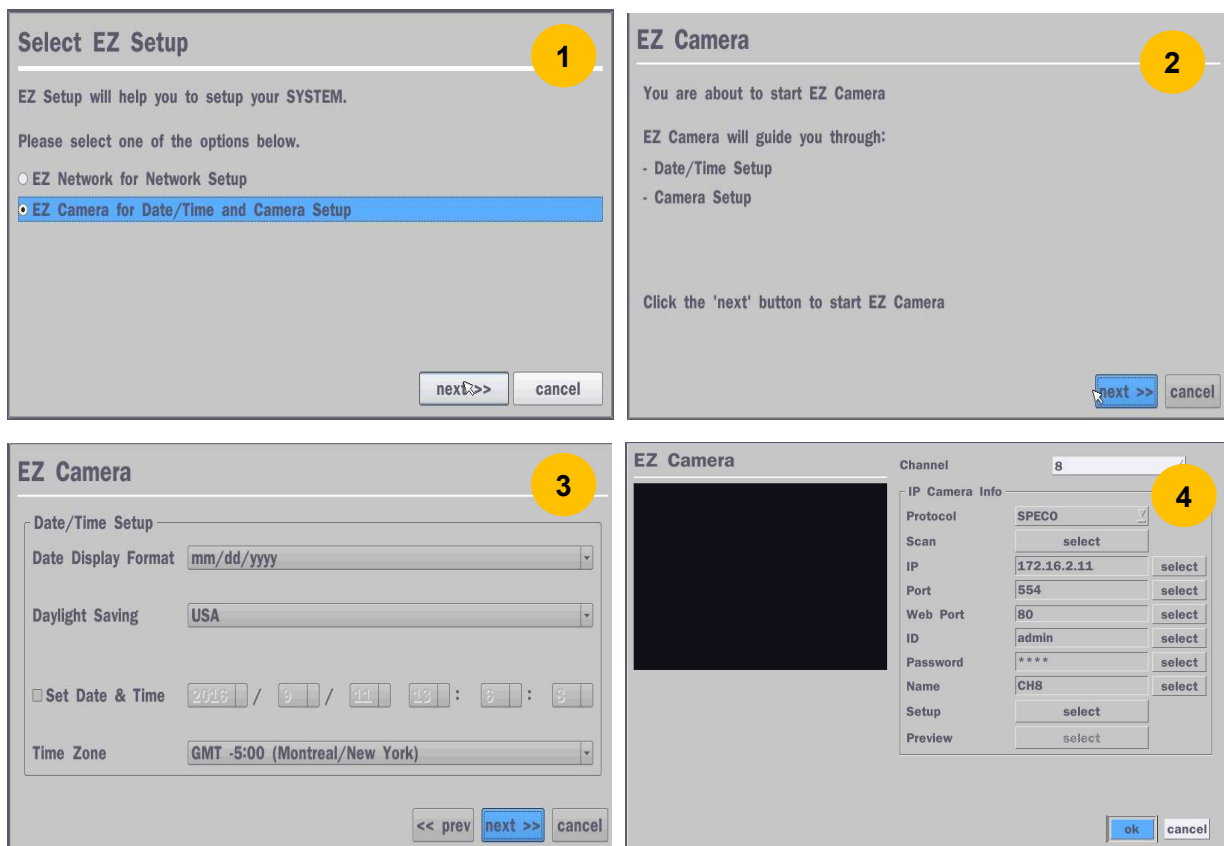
Select EZ Setup

1

EZ Setup will help you to setup your SYSTEM.

Please select one of the options below.

EZ Network for Network Setup

EZ Camera for Date/Time and Camera Setup

next>>  cancel

EZ Camera

2

You are about to start EZ Camera

EZ Camera will guide you through:

- Date/Time Setup

- Camera Setup

Click the 'next' button to start EZ Camera

next >>  cancel

EZ Camera

3

Date/Time Setup

Date Display Format  mm/dd/yyyy

Daylight Saving  USA

Set Date & Time  2016 / 9 / 11  13 : 6 : 8

Time Zone  GMT -5:00 (Montreal/New York)

<< prev  next >>  cancel

EZ Camera

4

| Channel | 8 | |
|---|---|---|
| IP Camera Info | | |
| Protocol | SPECO | |
| Scan | select | |
| IP | 172.16.2.11 | select |
| Port | 554 | select |
| Web Port | 80 | select |
| ID | admin | select |
| Password | **** | select |
| Name | CH8 | select |
| Setup | select | |
| Preview | select | |

ok  cancel